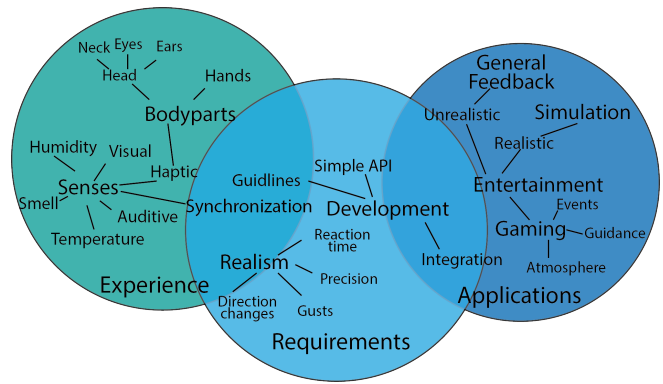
Neck Eyes Ears
Head
Hands
Bodyparts
Humidity
Visual
Haptic
Senses
Smell
Auditive
Temperature
Synchronization
Experience

Guidlines
Simple API
Development
Reaction time
Realism
Precision
Direction changes
Gusts
Requirements

General Feedback
Unrealistic
Simulation
Realistic
Entertainment
Events
Gaming
Guidance
Atmosphere
Integration
Applications